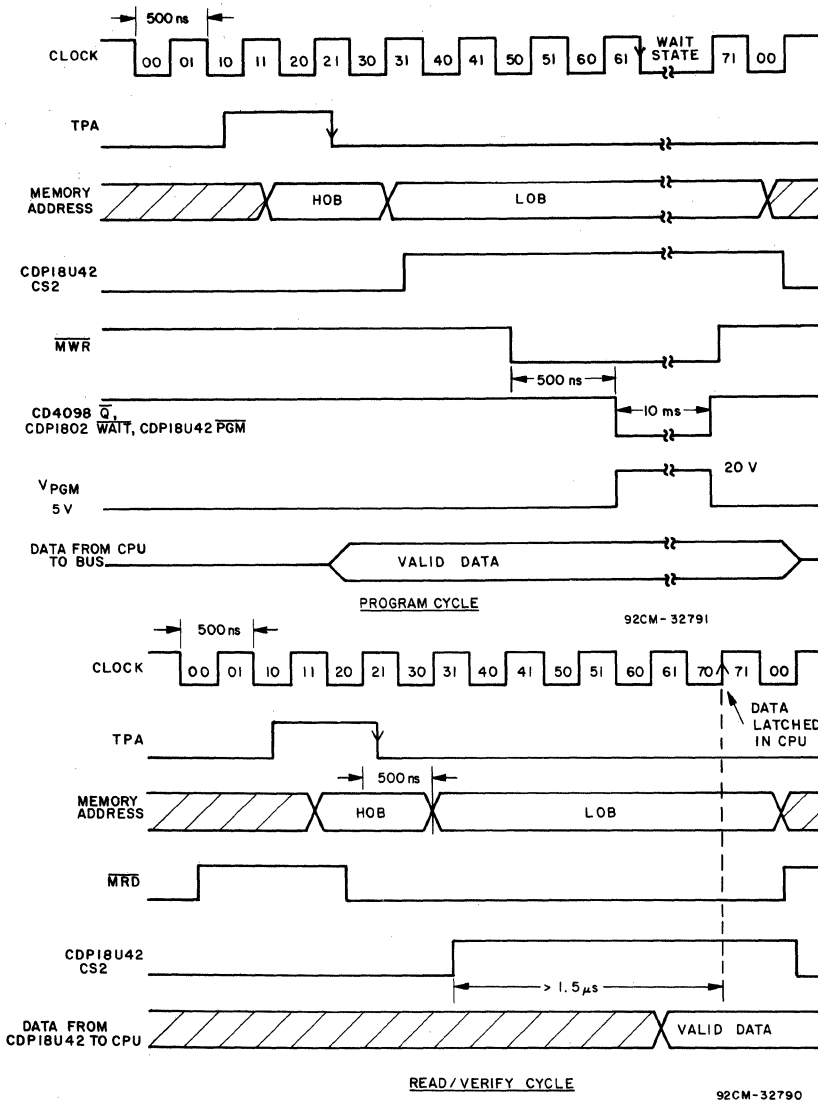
500 ns

CLOCK 00 01 10 11 20 21 30 31 40 41 50 51 60 61 WAIT STATE 71 00

TPA

MEMORY ADDRESS HOB LOB

CDP18U42 CS2

$\overline{MWR}$

500 ns

CD4098 $\overline{Q}$, CDP1802 $\overline{WAIT}$, CDP18U42 $\overline{PGM}$

10 ms

$V_{PGM}$ 20 V

5 V

DATA FROM CPU TO BUS VALID DATA

PROGRAM CYCLE

92CM-32791

500 ns

CLOCK 00 01 10 11 20 21 30 31 40 41 50 51 60 61 70 71 00

DATA LATCHED IN CPU

TPA

500 ns

MEMORY ADDRESS HOB LOB

$\overline{MRD}$

CDP18U42 CS2

> 1.5 $\mu$s

DATA FROM CDP18U42 TO CPU VALID DATA

READ/VERIFY CYCLE

92CM-32790